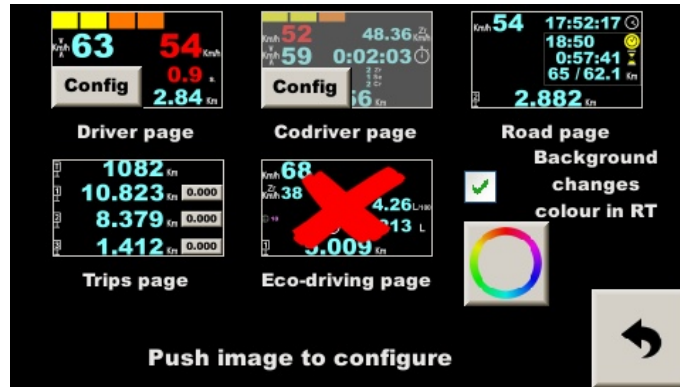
Km/h 63
54 Km/h
0.9 s
Config
2.84 Km

Driver page

Km/h 52
48.36 Km
Km/h 59
0:02:03
Config
66 Km

Codriver page

Km/h 54
17:52:17
18:50
0:57:41
65 / 62.1 Km
2.882 Km

Road page

1082 Km
10.823 Km 0.000
8.379 Km 0.000
1.412 Km 0.000

Trips page

Km/h 68
Km/h 38
4.26 L/100
213 L
9.009 Km

Eco-driving page

Background changes colour in RT

Push image to configure